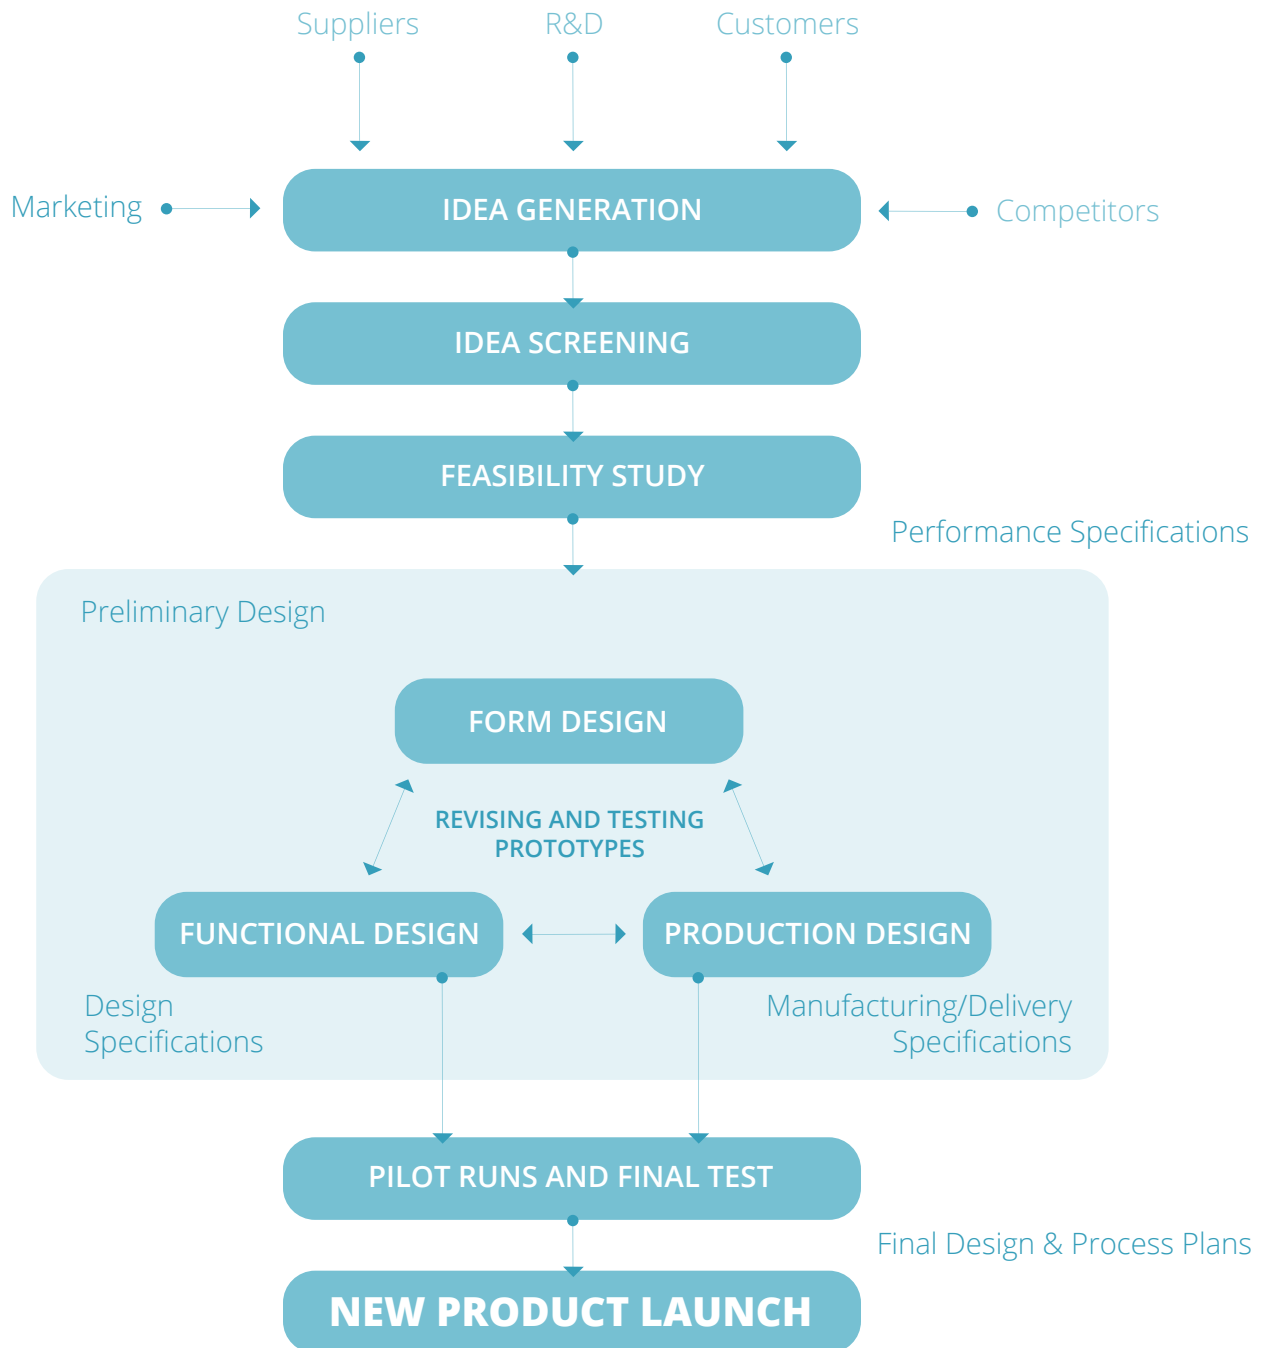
Suppliers

R&D

Customers

Marketing

IDEA GENERATION

Competitors

IDEA SCREENING

FEASIBILITY STUDY

Performance Specifications

Preliminary Design

FORM DESIGN

REVISING AND TESTING PROTOTYPES

FUNCTIONAL DESIGN

PRODUCTION DESIGN

Design Specifications

Manufacturing/Delivery Specifications

PILOT RUNS AND FINAL TEST

Final Design & Process Plans

NEW PRODUCT LAUNCH